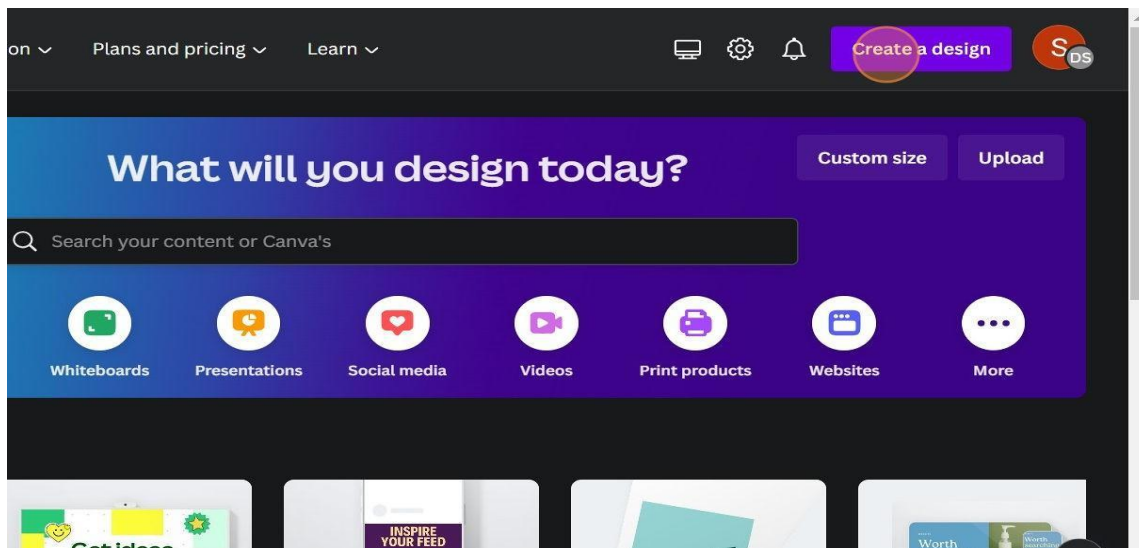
on ⌄ Plans and pricing ⌄ Learn ⌄

Create a design

S DS

What will you design today?

Custom size

Upload

Search your content or Canva's

Whiteboards

Presentations

Social media

Videos

Print products

Websites

More

Get ideas

INSPIRE YOUR FEED

Worth

Worth searching